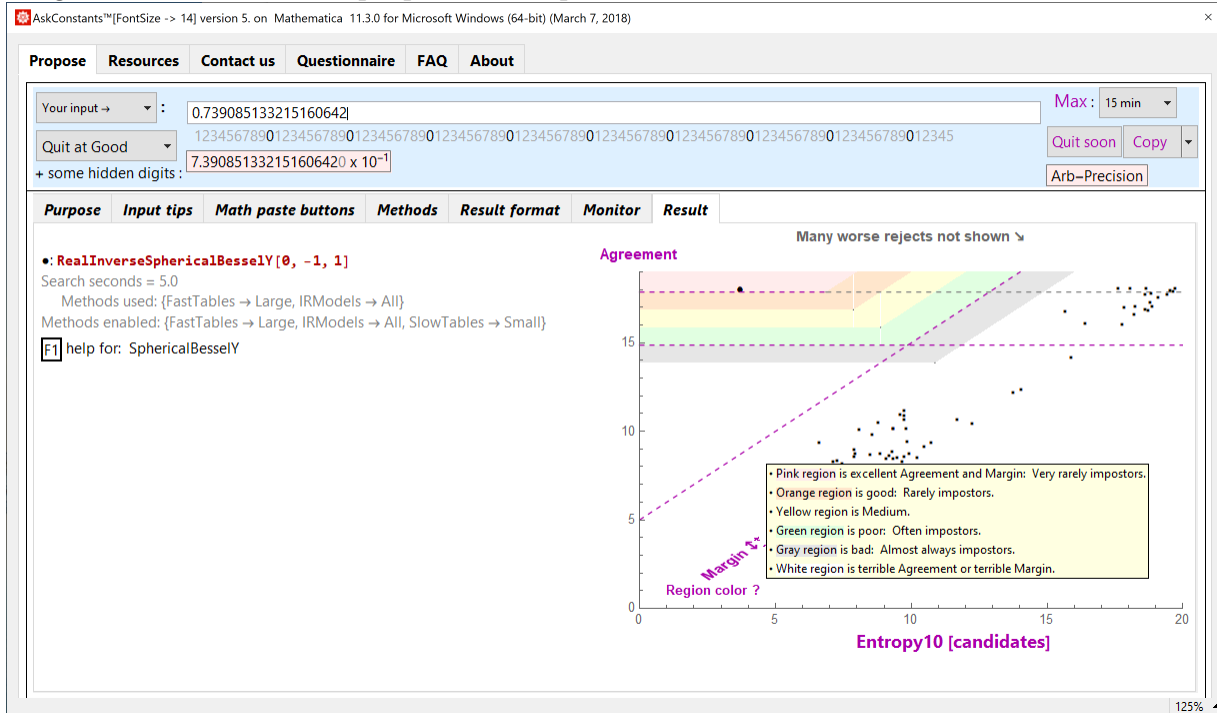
AskConstants™[FontSize -> 14] version 5. on Mathematica 11.3.0 for Microsoft Windows (64-bit) (March 7, 2018)

×

Propose | Resources | Contact us | Questionnaire | FAQ | About

Your input → :

0.739085133215160642

1234567890123456789012345678901234567890123456789012345678901234567890123456789012345678901234567890012345

Quit at Good

+ some hidden digits :

$7.390851332151606420 \times 10^{-1}$

Max : 15 min

Quit soon | Copy

Arb−Precision

Purpose | Input tips | Math paste buttons | Methods | Result format | Monitor | Result

•: RealInverseSphericalBesselY[0, -1, 1]

Search seconds = 5.0

Methods used: {FastTables → Large, IRModels → All}

Methods enabled: {FastTables → Large, IRModels → All, SlowTables → Small}

F1 help for: SphericalBesselY

Many worse rejects not shown ↘

Agreement

15

10

5

0

0 5 10 15 20

Entropy10 [candidates]

Margin ↕*

Region color ?

• Pink region is excellent Agreement and Margin: Very rarely impostors.

• Orange region is good: Rarely impostors.

• Yellow region is Medium.

• Green region is poor: Often impostors.

• Gray region is bad: Almost always impostors.

• White region is terrible Agreement or terrible Margin.

125%